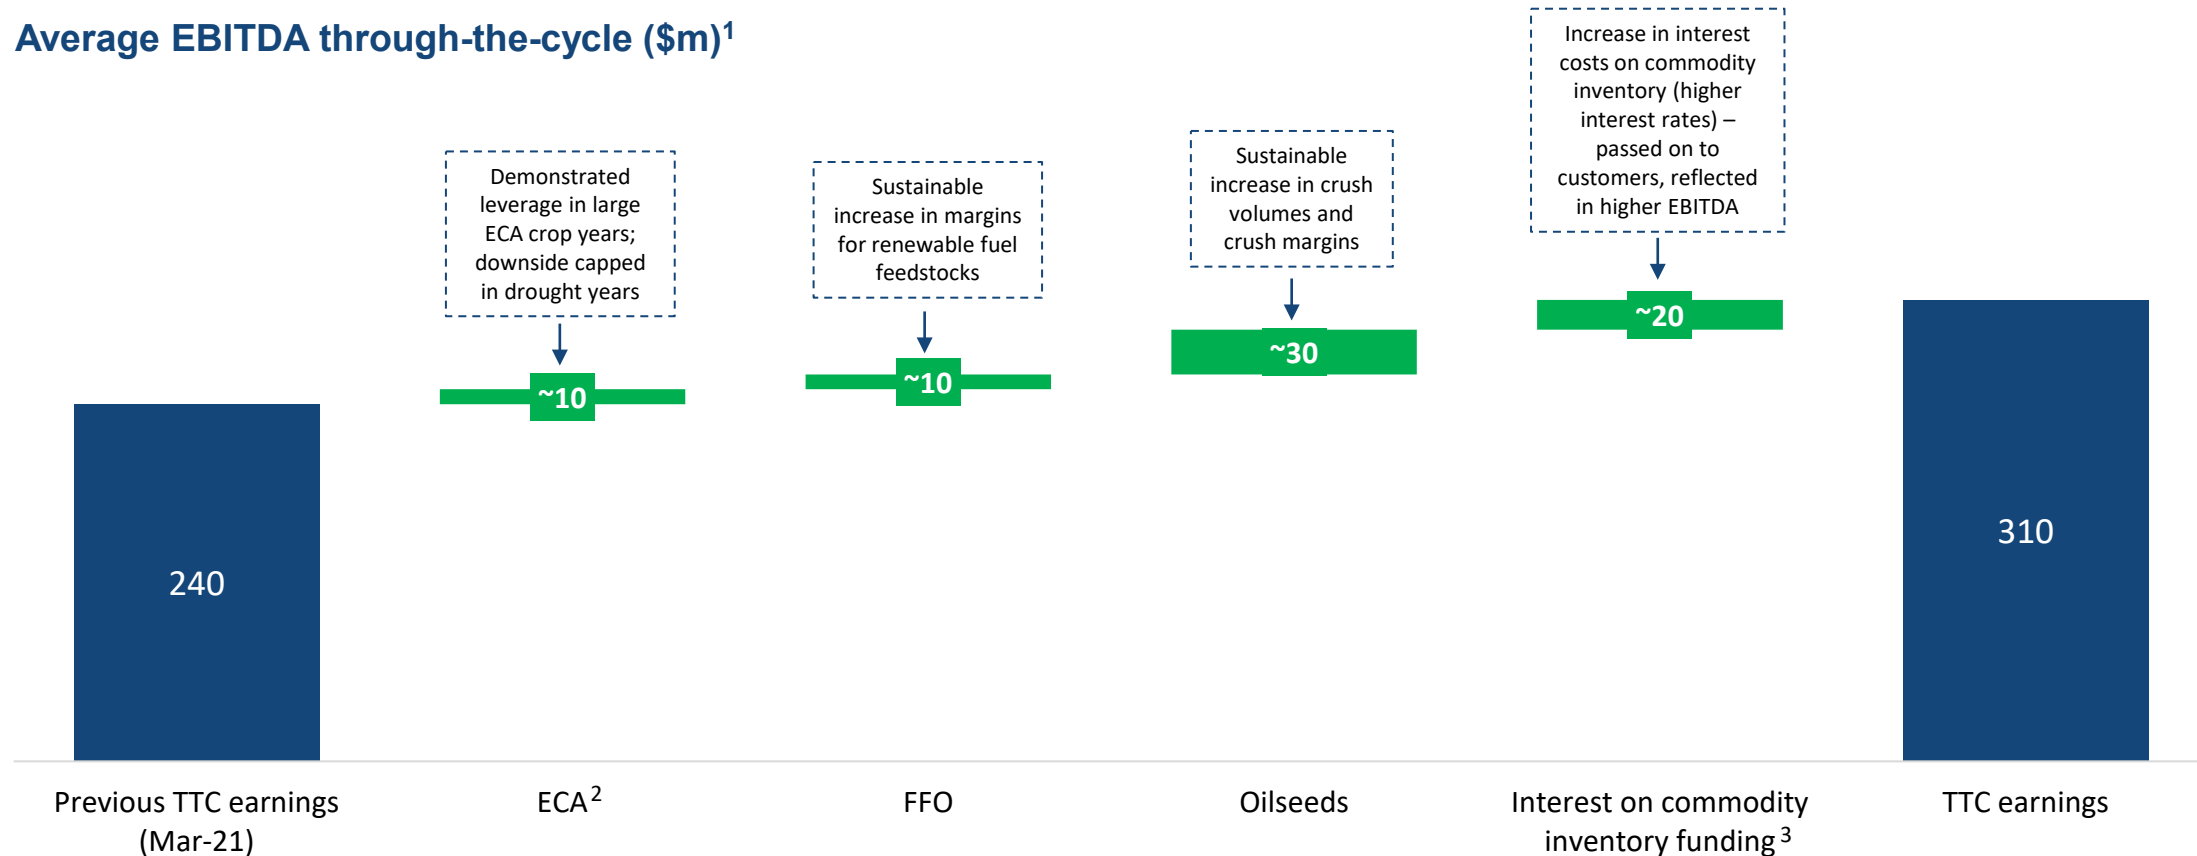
Average EBITDA through-the-cycle ($m)$^1$

Demonstrated leverage in large ECA crop years; downside capped in drought years

Sustainable increase in margins for renewable fuel feedstocks

Sustainable increase in crush volumes and crush margins

Increase in interest costs on commodity inventory (higher interest rates) – passed on to customers, reflected in higher EBITDA

240

~10

~10

~30

~20

310

Previous TTC earnings (Mar-21)

ECA$^2$

FFO

Oilseeds

Interest on commodity inventory funding$^3$

TTC earnings